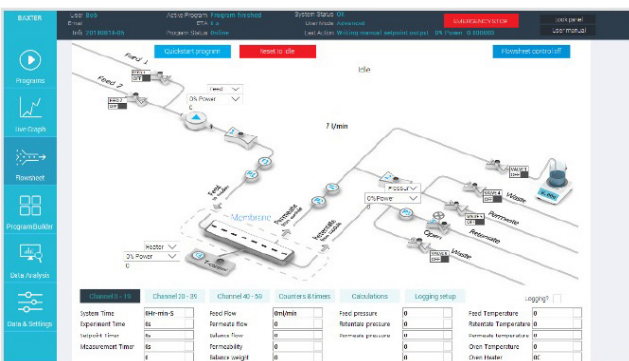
BAXTER

User Bob
Email
Info 20180813-05

Active Program Program finished
ETA 0 s
Program Status Online

System Status OK
User Mode Advanced
Last Action Writing manual setpoint output 0% Power 0.000000

SUDDEN/ENCY STOP

Lock panel
User manual

Quickstart program
Reset to idle
Flowsheet control off

Programs
Live Graph
Flowsheet
ProgramBuilder
Data Analysis
Data & Settings

Idle

Feed 1
Feed 2

Feed
0% Power
0

7 l/min

Feed
Membrane
Permeate
Retentate

Pressure
0% Power
0

Waste
Permeate
Retentate
Open
Waste

Heater
0% Power
0

Channel 0 - 19
Channel 20 - 39
Channel 40 - 50
Counters & timers
Calculations
Logging setup
Logging?

| System Time | 0Hr-min-S | Feed Flow | 0ml/min | Feed pressure | 0 | Feed Temperature | 0 |
|---|---|---|---|---|---|---|---|
| Experiment Time | 0s | Permeate flow | 0 | Retentate pressure | 0 | Retentate Temperature | 0 |
| Setpoint Timer | 0s | Balance Time | 0 | Permeate pressure | 0 | Permeate temperature | 0 |
| Measurement Timer | 0s | Permeability | 0 | | | Oven Temperature | 0 |
| | | Balance weight | 0 | | | Oven Heater | 0C |